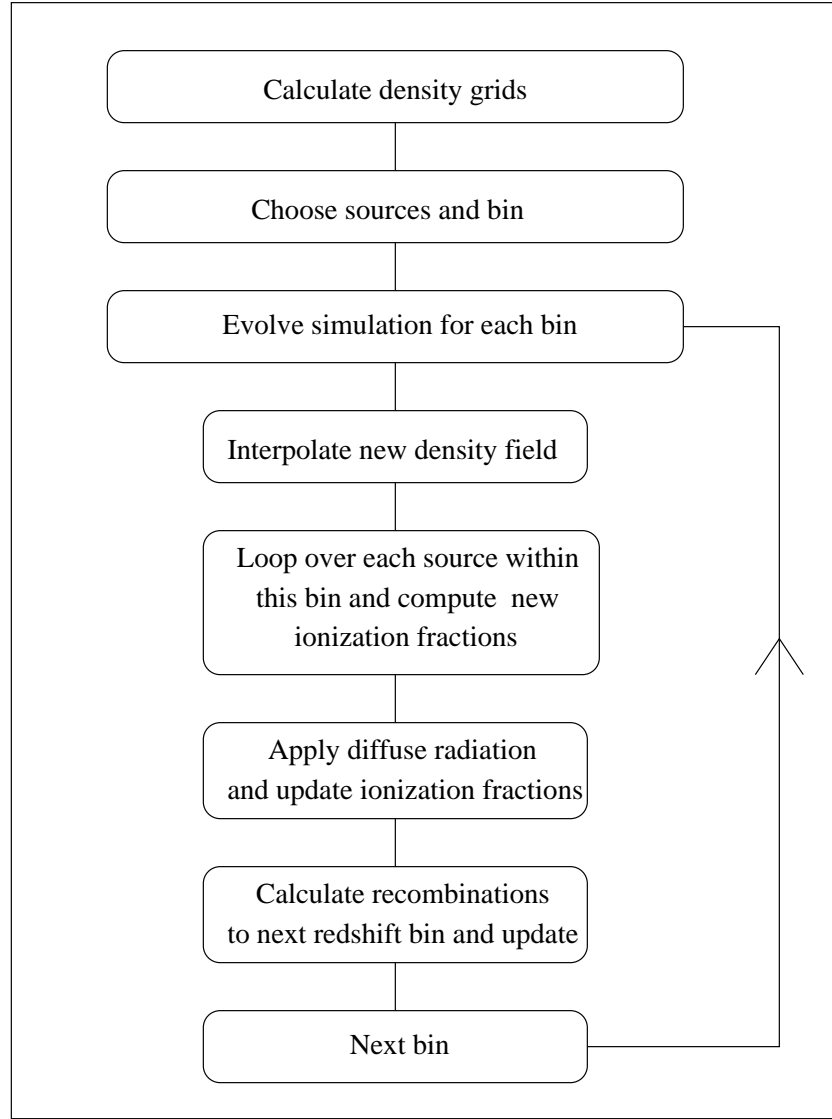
Calculate density grids

Choose sources and bin

Evolve simulation for each bin

Interpolate new density field

Loop over each source within this bin and compute new ionization fractions

Apply diffuse radiation and update ionization fractions

Calculate recombinations to next redshift bin and update

Next bin